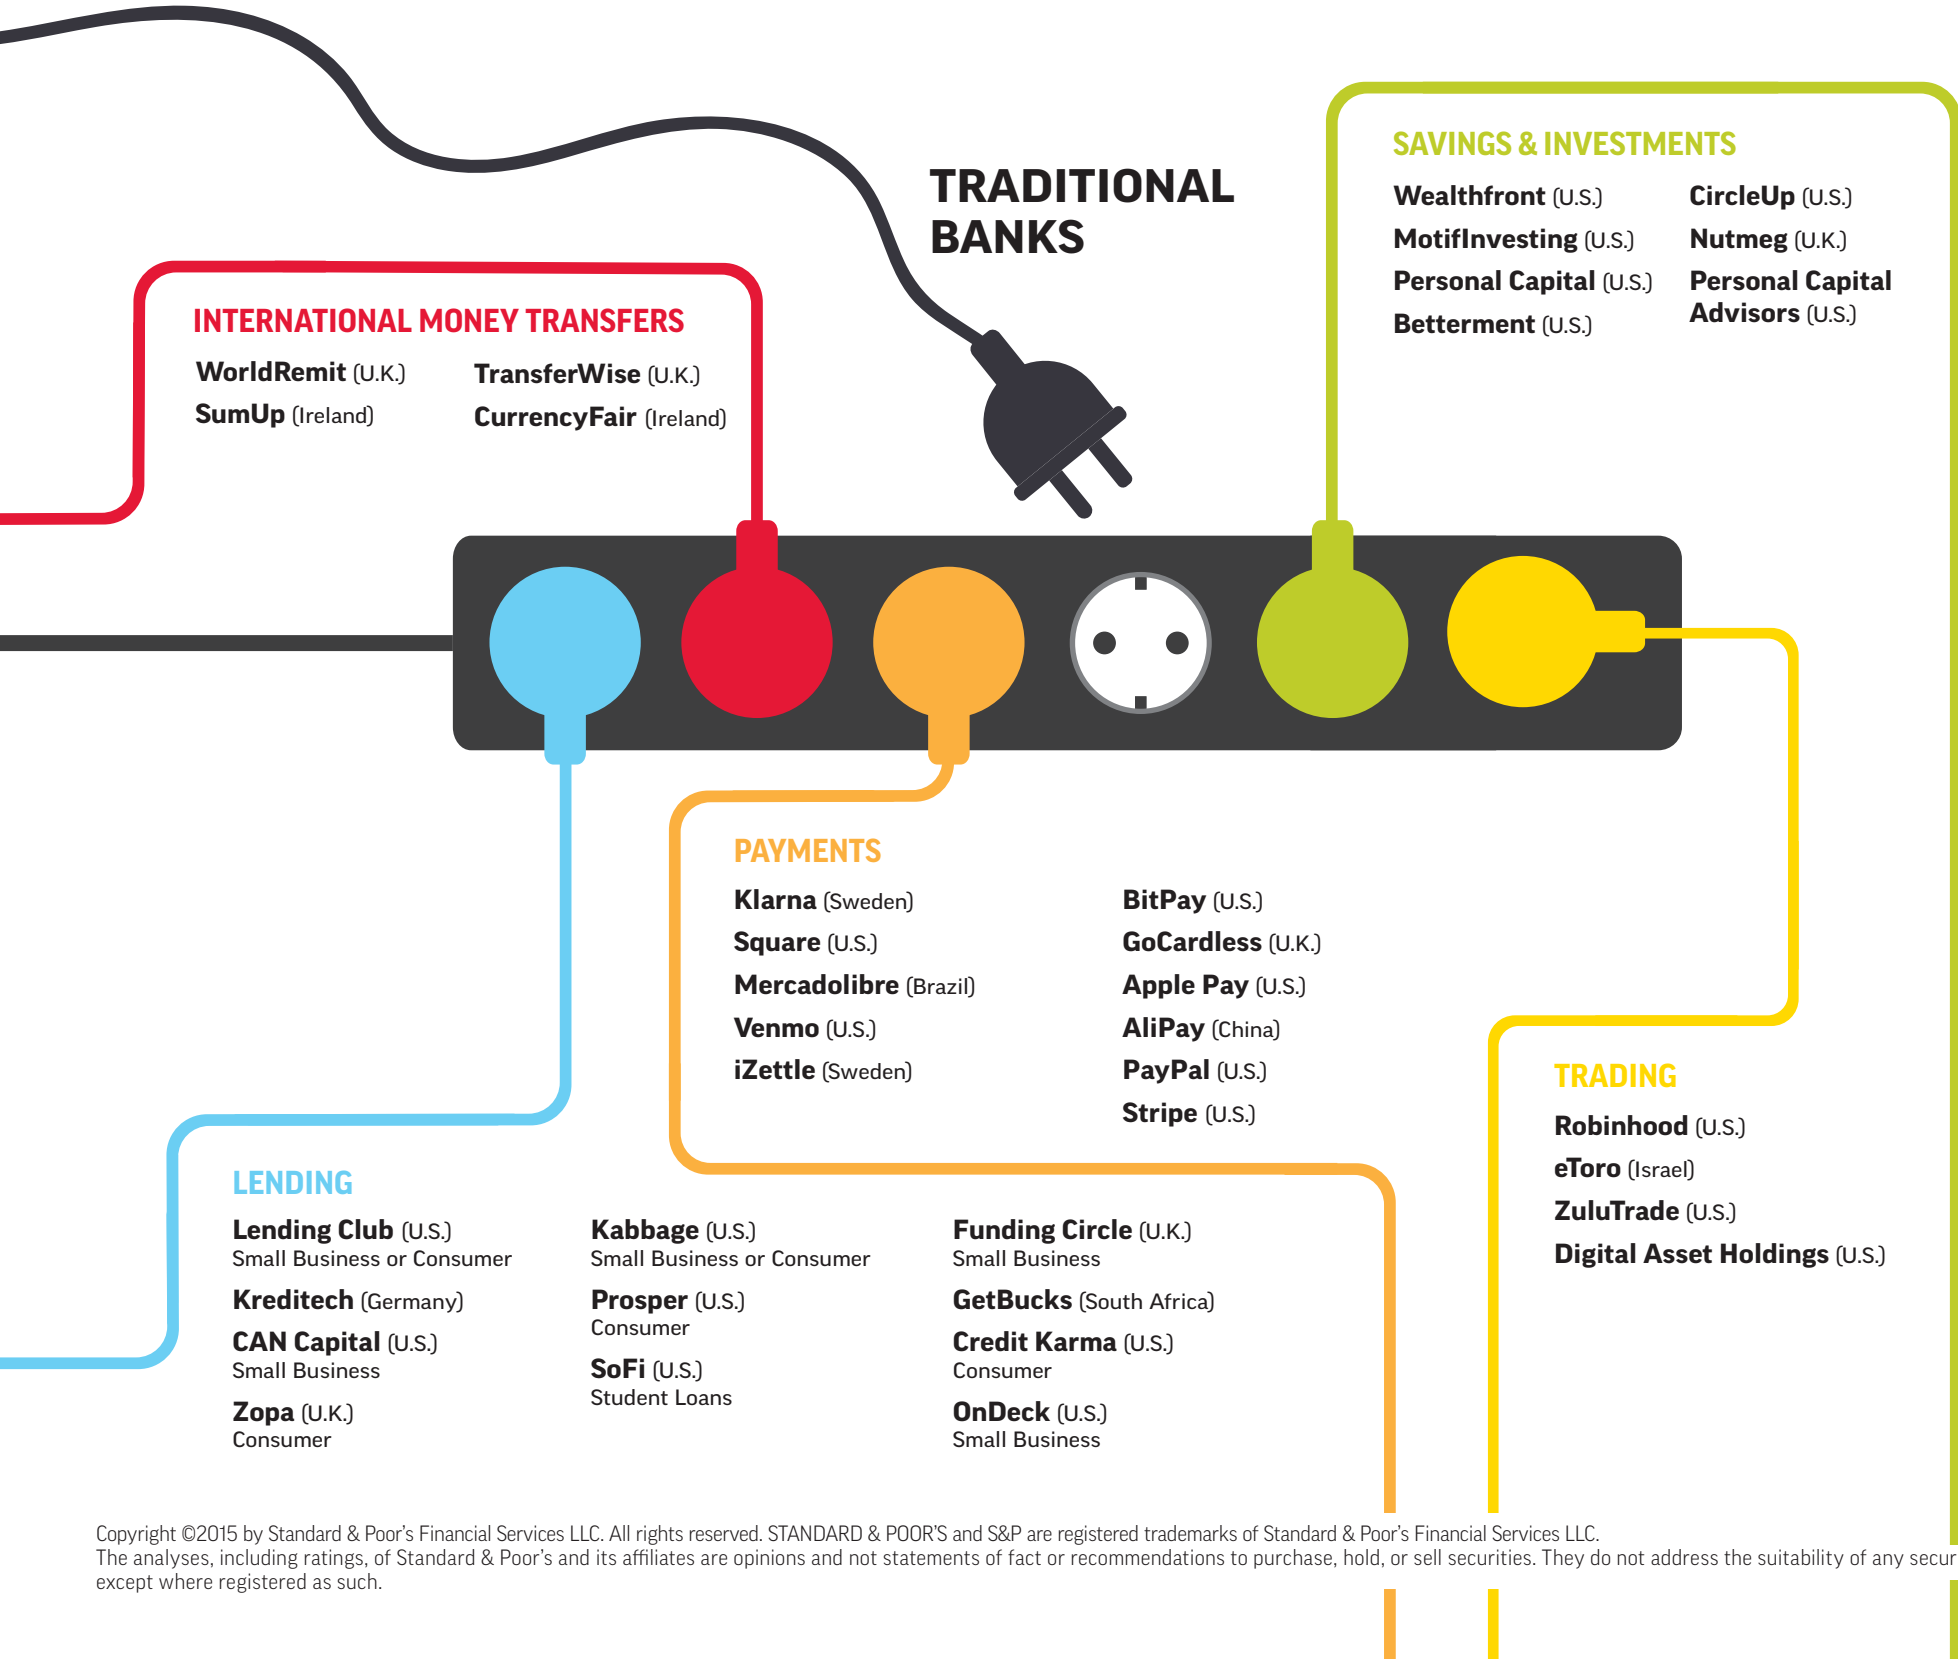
TRADITIONAL BANKS

INTERNATIONAL MONEY TRANSFERS

WorldRemit (U.K.)
SumUp (Ireland)

TransferWise (U.K.)
CurrencyFair (Ireland)

SAVINGS & INVESTMENTS

Wealthfront (U.S.)
MotifInvesting (U.S.)
Personal Capital (U.S.)
Betterment (U.S.)

CircleUp (U.S.)
Nutmeg (U.K.)
Personal Capital Advisors (U.S.)

PAYMENTS

Klarna (Sweden)
Square (U.S.)
Mercadolibre (Brazil)
Venmo (U.S.)
iZettle (Sweden)

BitPay (U.S.)
GoCardless (U.K.)
Apple Pay (U.S.)
AliPay (China)
PayPal (U.S.)
Stripe (U.S.)

TRADING

Robinhood (U.S.)
eToro (Israel)
ZuluTrade (U.S.)
Digital Asset Holdings (U.S.)

LENDING

Lending Club (U.S.)
Small Business or Consumer
Kreditech (Germany)
CAN Capital (U.S.)
Small Business
Zopa (U.K.)
Consumer

Kabbage (U.S.)
Small Business or Consumer
Prosper (U.S.)
Consumer
SoFi (U.S.)
Student Loans

Funding Circle (U.K.)
Small Business
GetBucks (South Africa)
Credit Karma (U.S.)
Consumer
OnDeck (U.S.)
Small Business

Copyright ©2015 by Standard & Poor's Financial Services LLC. All rights reserved. STANDARD & POOR'S and S&P are registered trademarks of Standard & Poor's Financial Services LLC.
The analyses, including ratings, of Standard & Poor's and its affiliates are opinions and not statements of fact or recommendations to purchase, hold, or sell securities. They do not address the suitability of any secur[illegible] except where registered as such.